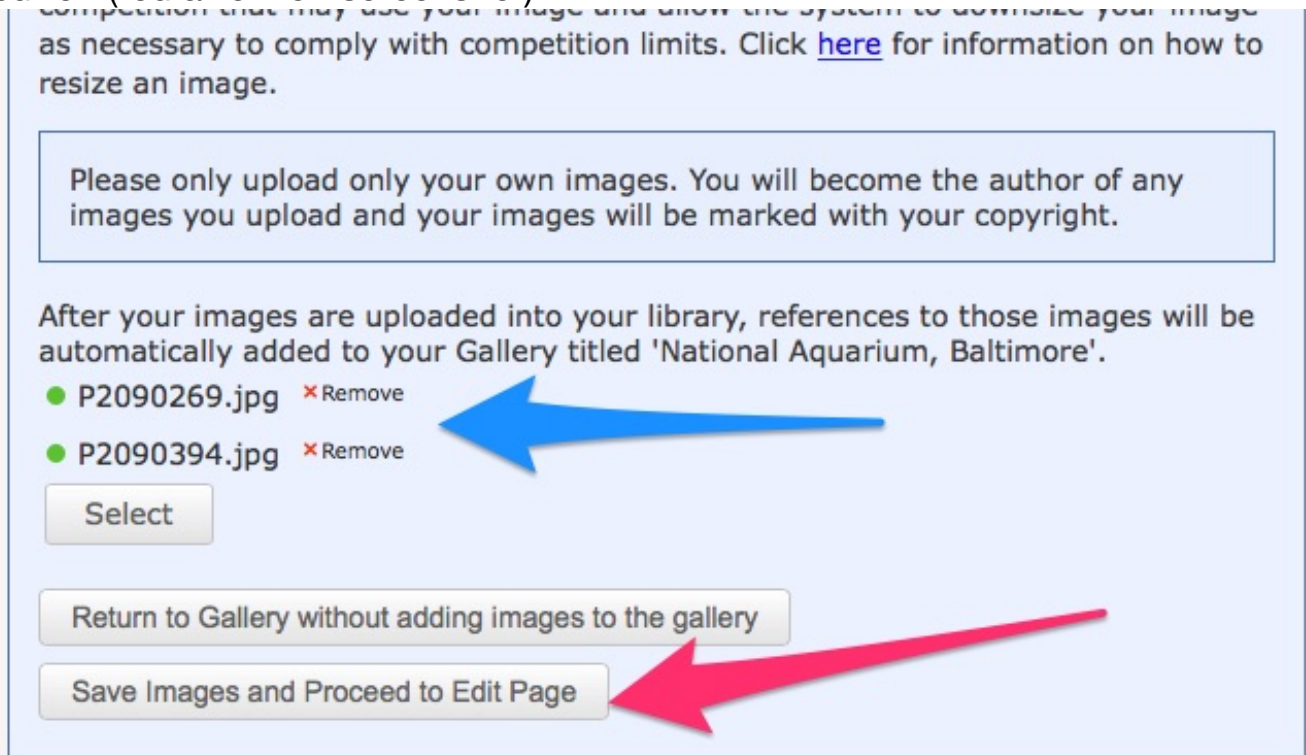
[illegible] competition that may use your image and allow the system to downsize your image as necessary to comply with competition limits. Click here for information on how to resize an image.

Please only upload only your own images. You will become the author of any images you upload and your images will be marked with your copyright.

After your images are uploaded into your library, references to those images will be automatically added to your Gallery titled 'National Aquarium, Baltimore'.

P2090269.jpg ×Remove

P2090394.jpg ×Remove

Select

Return to Gallery without adding images to the gallery

Save Images and Proceed to Edit Page